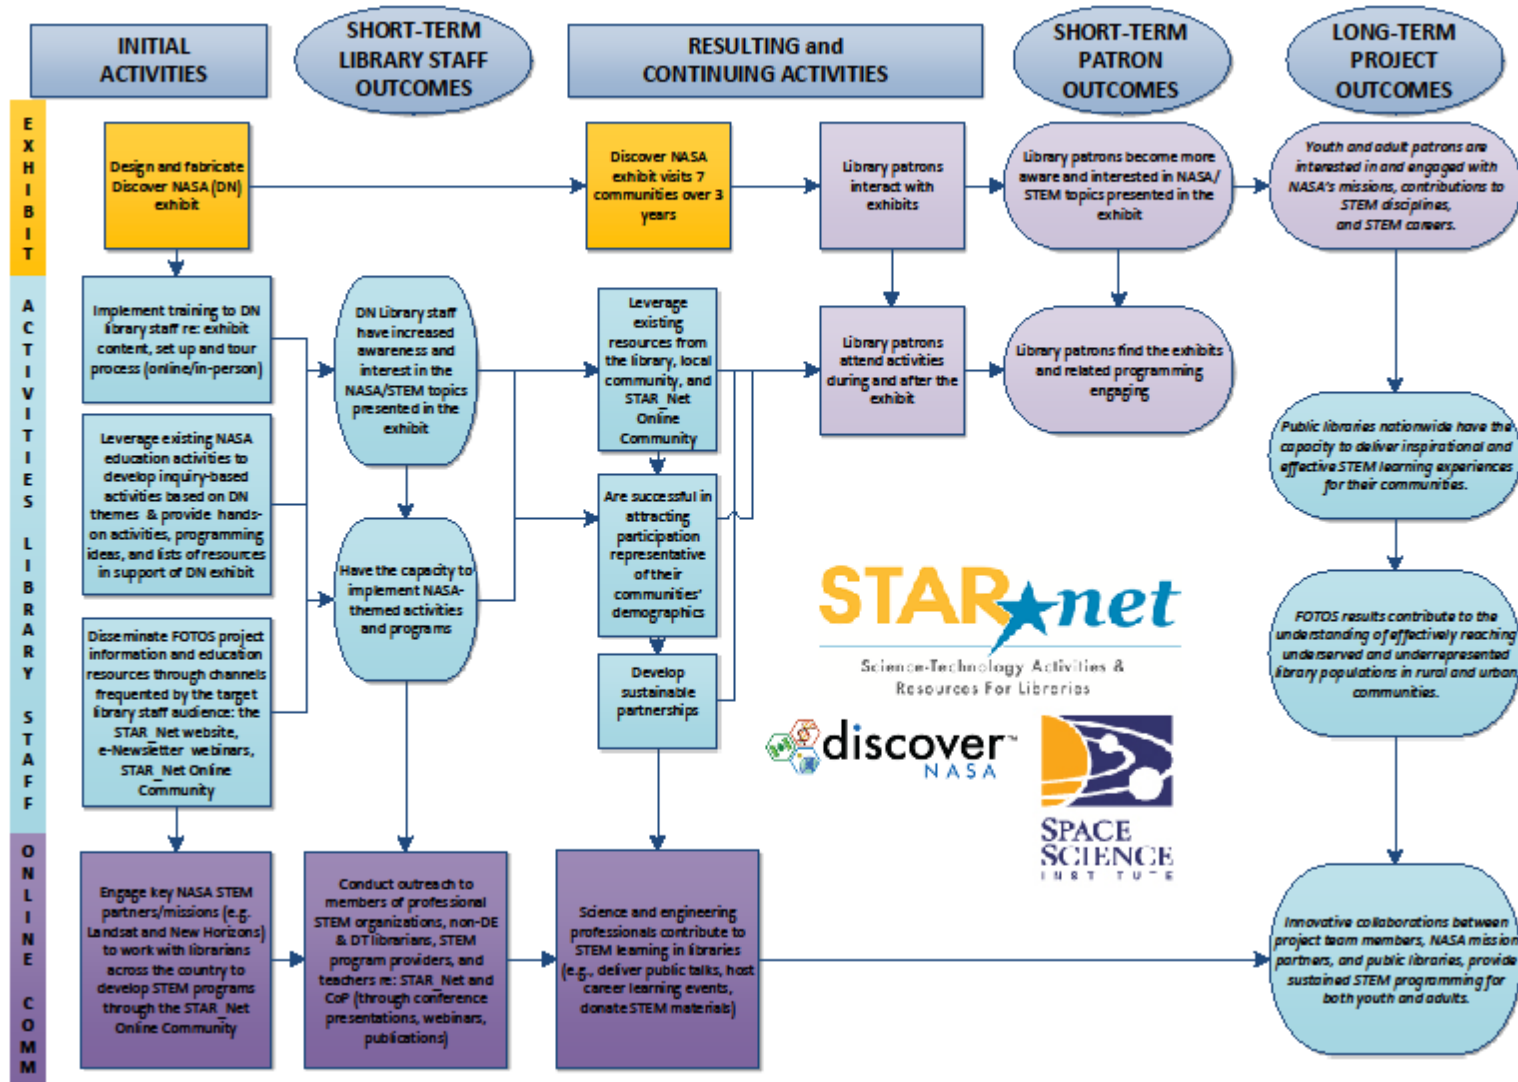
INITIAL ACTIVITIES

SHORT-TERM LIBRARY STAFF OUTCOMES

RESULTING and CONTINUING ACTIVITIES

SHORT-TERM PATRON OUTCOMES

LONG-TERM PROJECT OUTCOMES

EXHIBIT

ACTIVITIES LIBRARY STAFF

ONLINE COMM

Design and fabricate Discover NASA (DN) exhibit

Discover NASA exhibit visits 7 communities over 3 years

Library patrons interact with exhibits

Library patrons become more aware and interested in NASA/ STEM topics presented in the exhibit

Youth and adult patrons are interested in and engaged with NASA's missions, contributions to STEM disciplines, and STEM careers.

Implement training to DN library staff re: exhibit content, set up and tour process (online/in-person)

DN Library staff have increased awareness and interest in the NASA/STEM topics presented in the exhibit

Leverage existing resources from the library, local community, and STAR_Net Online Community

Library patrons attend activities during and after the exhibit

Library patrons find the exhibits and related programming engaging

Leverage existing NASA education activities to develop inquiry-based activities based on DN themes & provide hands-on activities, programming ideas, and lists of resources in support of DN exhibit

Are successful in attracting participation representative of their communities' demographics

Public libraries nationwide have the capacity to deliver inspirational and effective STEM learning experiences for their communities.

Have the capacity to implement NASA-themed activities and programs

Disseminate FOTOS project information and education resources through channels frequented by the target library staff audience: the STAR_Net website, e-Newsletter webinars, STAR_Net Online Community

Develop sustainable partnerships

FOTOS results contribute to the understanding of effectively reaching underserved and underrepresented library populations in rural and urban communities.

STAR net
Science-Technology Activities & Resources For Libraries

discover NASA

SPACE SCIENCE INSTITUTE

Engage key NASA STEM partners/missions (e.g. Landsat and New Horizons) to work with librarians across the country to develop STEM programs through the STAR_Net Online Community

Conduct outreach to members of professional STEM organizations, non-DE & DT librarians, STEM program providers, and teachers re: STAR_Net and CoP (through conference presentations, webinars, publications)

Science and engineering professionals contribute to STEM learning in libraries (e.g., deliver public talks, host career learning events, donate STEM materials)

Innovative collaborations between project team members, NASA mission partners, and public libraries, provide sustained STEM programming for both youth and adults.